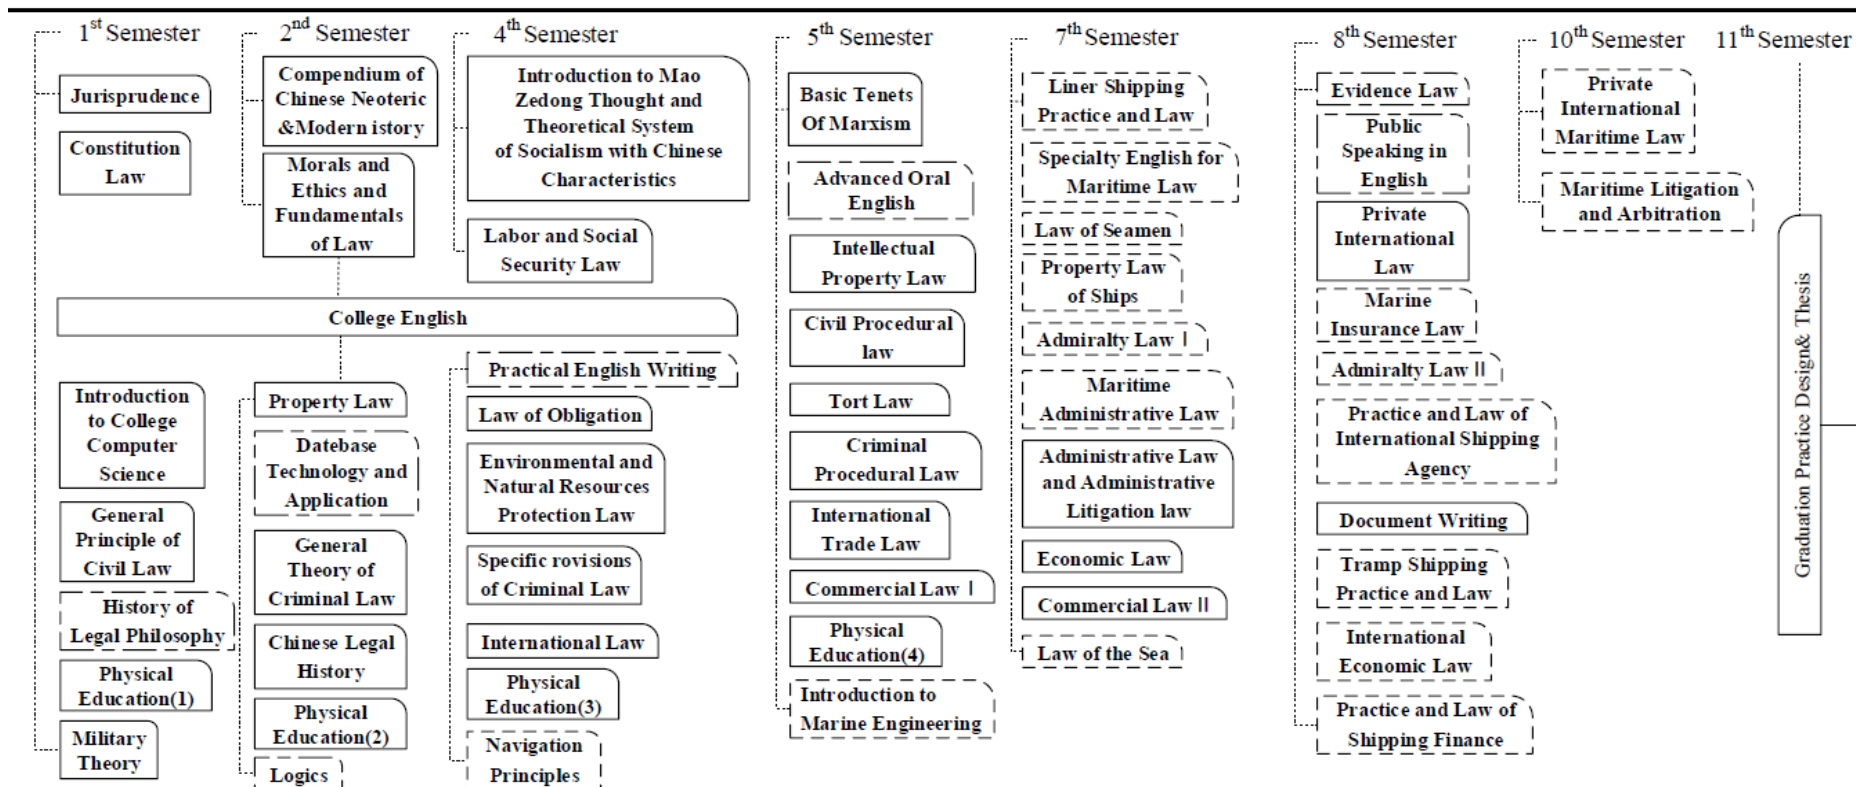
$1^{st}$ Semester

Jurisprudence

Constitution Law

$2^{nd}$ Semester

Compendium of Chinese Neoteric &Modern istory

Morals and Ethics and Fundamentals of Law

$4^{th}$ Semester

Introduction to Mao Zedong Thought and Theoretical System of Socialism with Chinese Characteristics

Labor and Social Security Law

$5^{th}$ Semester

Basic Tenets Of Marxism

Advanced Oral English

Intellectual Property Law

Civil Procedural law

Tort Law

Criminal Procedural Law

International Trade Law

Commercial Law Ⅰ

Physical Education(4)

Introduction to Marine Engineering

$7^{th}$ Semester

Liner Shipping Practice and Law

Specialty English for Maritime Law

Law of Seamen

Property Law of Ships

Admiralty Law Ⅰ

Maritime Administrative Law

Administrative Law and Administrative Litigation law

Economic Law

Commercial Law Ⅱ

Law of the Sea

$8^{th}$ Semester

Evidence Law

Public Speaking in English

Private International Law

Marine Insurance Law

Admiralty Law Ⅱ

Practice and Law of International Shipping Agency

Document Writing

Tramp Shipping Practice and Law

International Economic Law

Practice and Law of Shipping Finance

$10^{th}$ Semester

Private International Maritime Law

Maritime Litigation and Arbitration

$11^{th}$ Semester

Graduation Practice Design& Thesis

College English

Introduction to College Computer Science

General Principle of Civil Law

History of Legal Philosophy

Physical Education(1)

Military Theory

Property Law

Datebase Technology and Application

General Theory of Criminal Law

Chinese Legal History

Physical Education(2)

Logics

Practical English Writing

Law of Obligation

Environmental and Natural Resources Protection Law

Specific rovisions of Criminal Law

International Law

Physical Education(3)

Navigation Principles